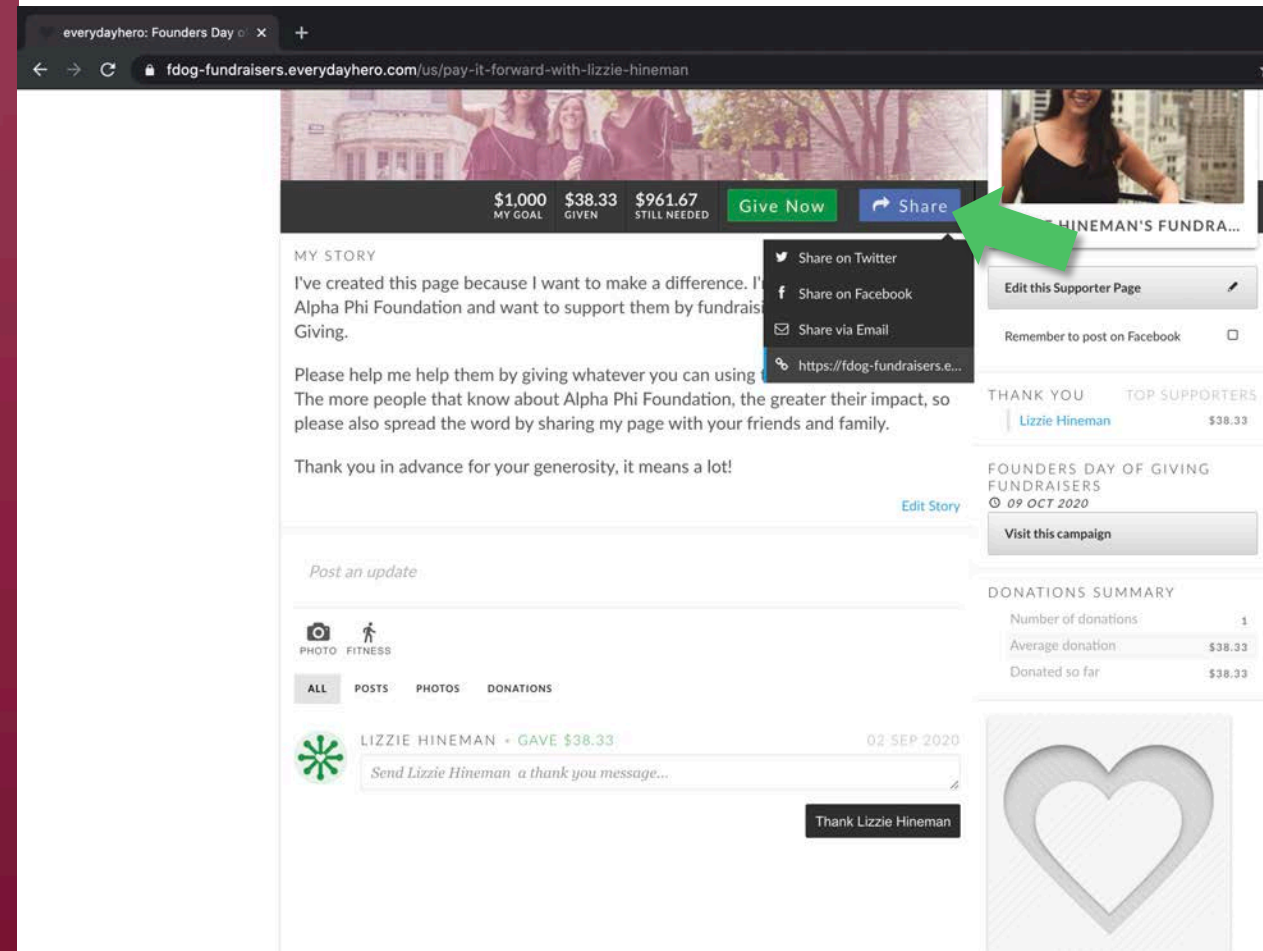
everydayhero: Founders Day o ×
fdog-fundraisers.everydayhero.com/us/pay-it-forward-with-lizzie-hineman

$1,000 MY GOAL $38.33 GIVEN $961.67 STILL NEEDED Give Now Share

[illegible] HINEMAN'S FUNDRA...

MY STORY
I've created this page because I want to make a difference. I'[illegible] Alpha Phi Foundation and want to support them by fundraisi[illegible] Giving.

Please help me help them by giving whatever you can using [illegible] The more people that know about Alpha Phi Foundation, the greater their impact, so please also spread the word by sharing my page with your friends and family.

Thank you in advance for your generosity, it means a lot!

Edit Story

Share on Twitter
Share on Facebook
Share via Email
https://fdog-fundraisers.e...

Edit this Supporter Page
Remember to post on Facebook

THANK YOU TOP SUPPORTERS
Lizzie Hineman $38.33

FOUNDERS DAY OF GIVING FUNDRAISERS
09 OCT 2020
Visit this campaign

DONATIONS SUMMARY
Number of donations 1
Average donation $38.33
Donated so far $38.33

Post an update

PHOTO FITNESS

ALL POSTS PHOTOS DONATIONS

LIZZIE HINEMAN • GAVE $38.33 02 SEP 2020
Send Lizzie Hineman a thank you message...
Thank Lizzie Hineman